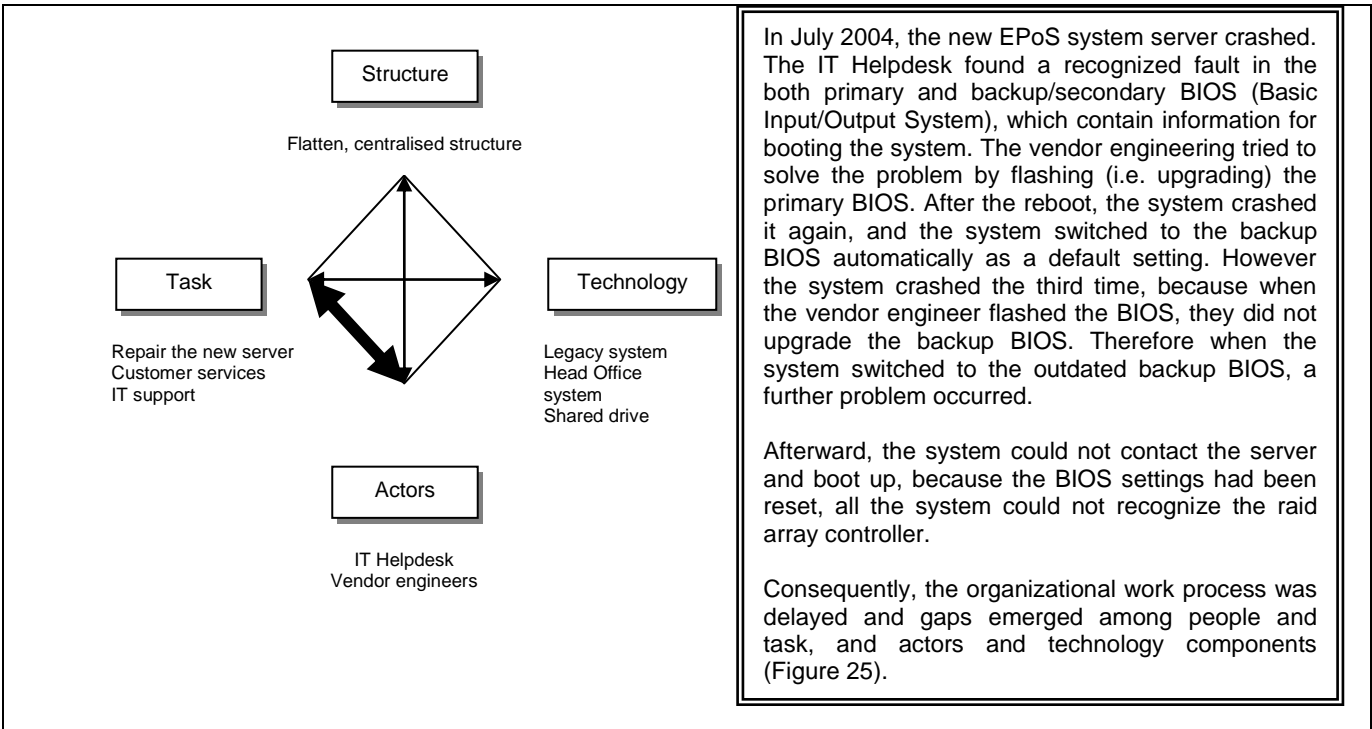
Structure

Flatten, centralised structure

Task

Repair the new server
Customer services
IT support

Technology

Legacy system
Head Office system
Shared drive

Actors

IT Helpdesk
Vendor engineers

In July 2004, the new EPoS system server crashed. The IT Helpdesk found a recognized fault in the both primary and backup/secondary BIOS (Basic Input/Output System), which contain information for booting the system. The vendor engineering tried to solve the problem by flashing (i.e. upgrading) the primary BIOS. After the reboot, the system crashed it again, and the system switched to the backup BIOS automatically as a default setting. However the system crashed the third time, because when the vendor engineer flashed the BIOS, they did not upgrade the backup BIOS. Therefore when the system switched to the outdated backup BIOS, a further problem occurred.

Afterward, the system could not contact the server and boot up, because the BIOS settings had been reset, all the system could not recognize the raid array controller.

Consequently, the organizational work process was delayed and gaps emerged among people and task, and actors and technology components (Figure 25).